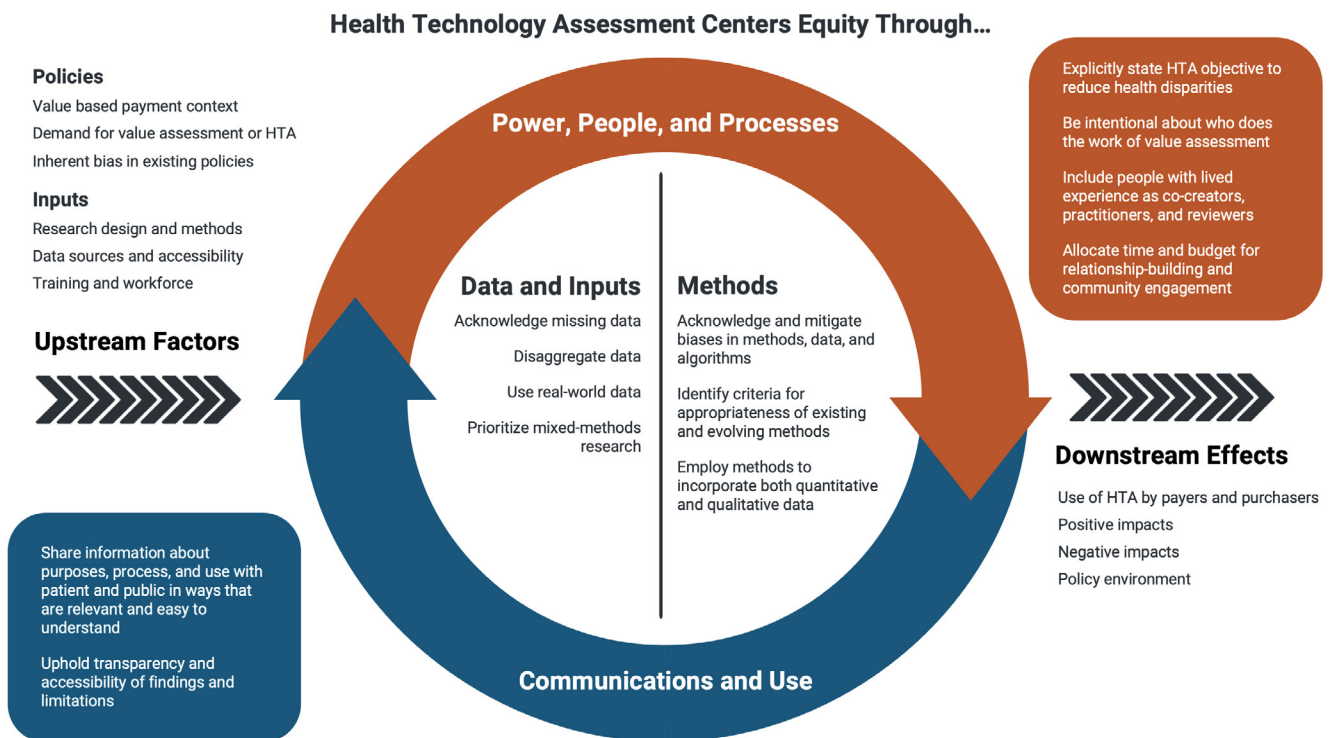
Health Technology Assessment Centers Equity Through...

Policies
Value based payment context
Demand for value assessment or HTA
Inherent bias in existing policies

Inputs
Research design and methods
Data sources and accessibility
Training and workforce

Upstream Factors

Power, People, and Processes

Explicitly state HTA objective to reduce health disparities

Be intentional about who does the work of value assessment

Include people with lived experience as co-creators, practitioners, and reviewers

Allocate time and budget for relationship-building and community engagement

Data and Inputs
Acknowledge missing data
Disaggregate data
Use real-world data
Prioritize mixed-methods research

Methods
Acknowledge and mitigate biases in methods, data, and algorithms

Identify criteria for appropriateness of existing and evolving methods

Employ methods to incorporate both quantitative and qualitative data

Downstream Effects
Use of HTA by payers and purchasers
Positive impacts
Negative impacts
Policy environment

Share information about purposes, process, and use with patient and public in ways that are relevant and easy to understand

Uphold transparency and accessibility of findings and limitations

Communications and Use